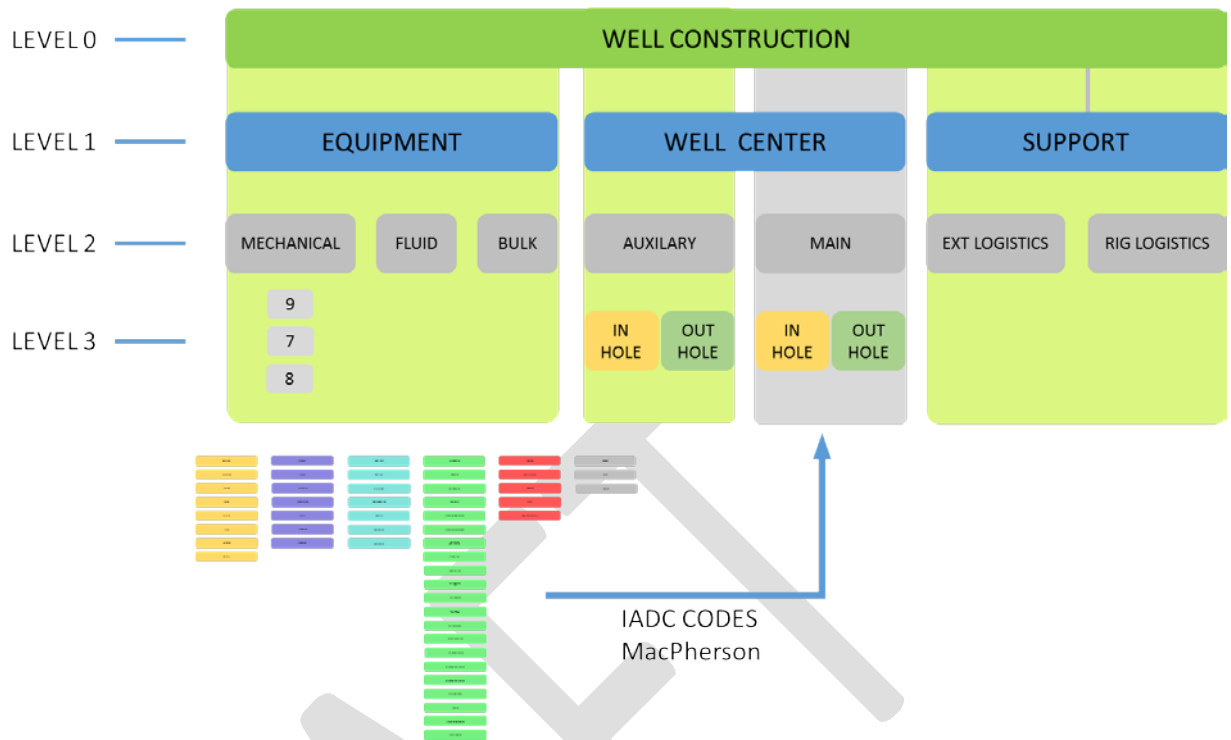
LEVEL 0
LEVEL 1
LEVEL 2
LEVEL 3

WELL CONSTRUCTION

EQUIPMENT
WELL CENTER
SUPPORT

MECHANICAL
FLUID
BULK
AUXILARY
MAIN
EXT LOGISTICS
RIG LOGISTICS

9
7
8

IN HOLE
OUT HOLE
IN HOLE
OUT HOLE

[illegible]

IADC CODES
MacPherson